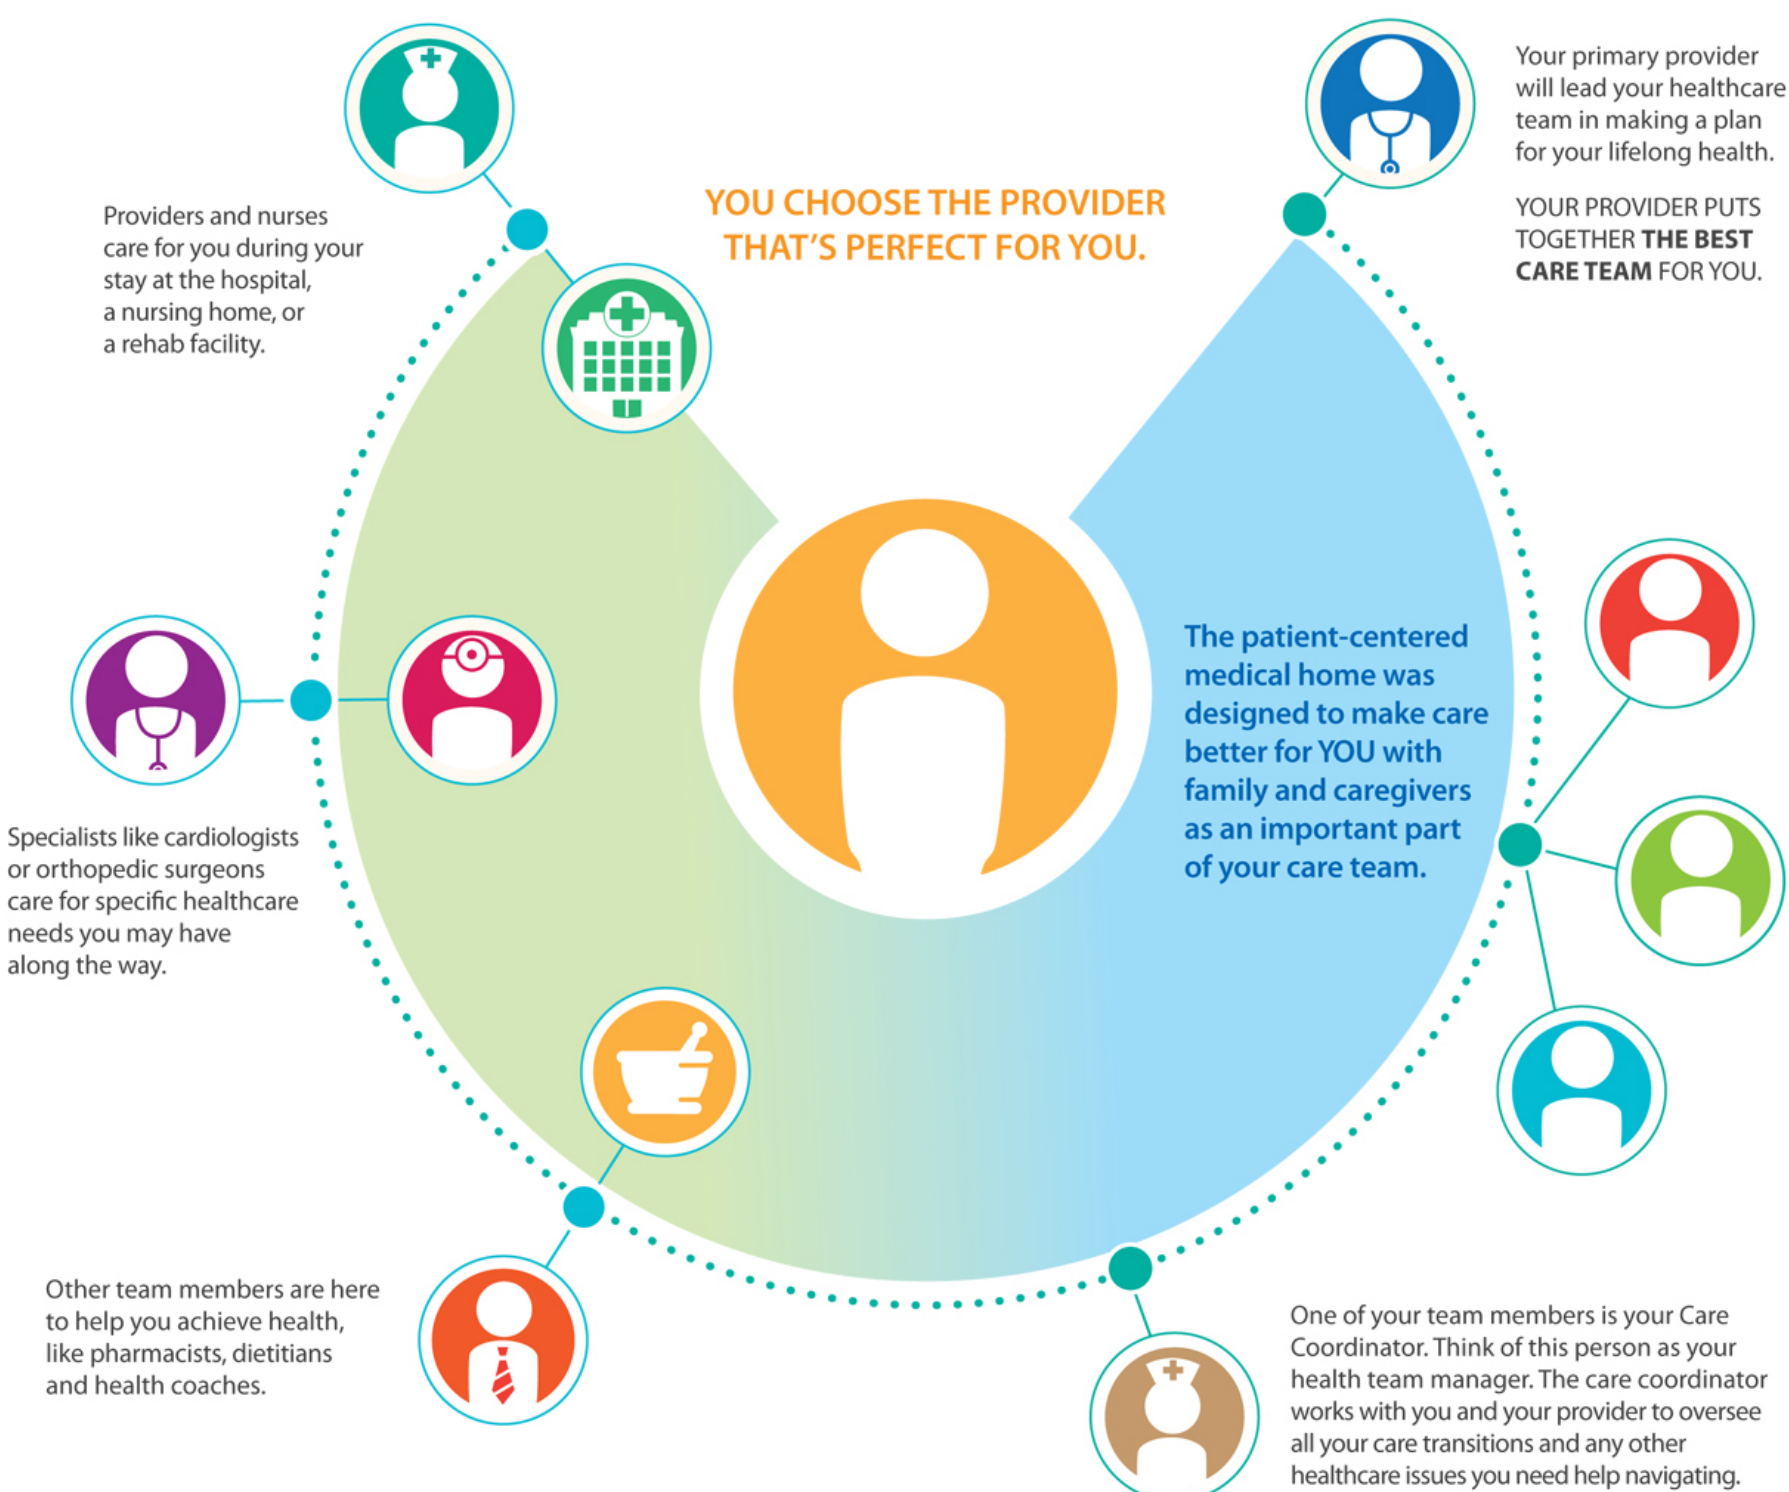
YOU CHOOSE THE PROVIDER THAT'S PERFECT FOR YOU.

Your primary provider will lead your healthcare team in making a plan for your lifelong health.

YOUR PROVIDER PUTS TOGETHER THE BEST CARE TEAM FOR YOU.

Providers and nurses care for you during your stay at the hospital, a nursing home, or a rehab facility.

The patient-centered medical home was designed to make care better for YOU with family and caregivers as an important part of your care team.

Specialists like cardiologists or orthopedic surgeons care for specific healthcare needs you may have along the way.

Other team members are here to help you achieve health, like pharmacists, dietitians and health coaches.

One of your team members is your Care Coordinator. Think of this person as your health team manager. The care coordinator works with you and your provider to oversee all your care transitions and any other healthcare issues you need help navigating.